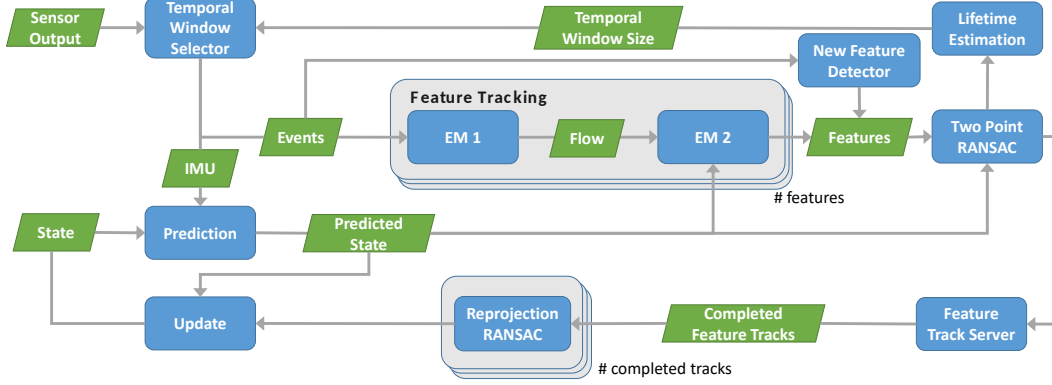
Sensor Output

Temporal Window Selector

Temporal Window Size

Lifetime Estimation

New Feature Detector

Feature Tracking

Events

EM 1

Flow

EM 2

Features

Two Point RANSAC

IMU

# features

State

Prediction

Predicted State

Update

Reprojection RANSAC

Completed Feature Tracks

Feature Track Server

# completed tracks